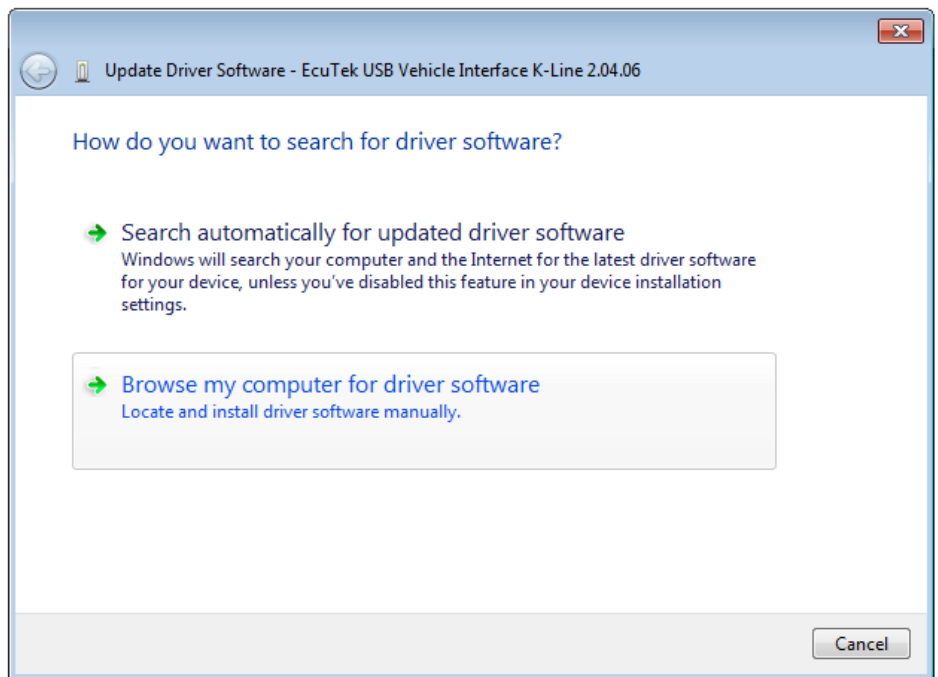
Update Driver Software - EcuTek USB Vehicle Interface K-Line 2.04.06

How do you want to search for driver software?

Search automatically for updated driver software
Windows will search your computer and the Internet for the latest driver software for your device, unless you've disabled this feature in your device installation settings.

Browse my computer for driver software
Locate and install driver software manually.

Cancel